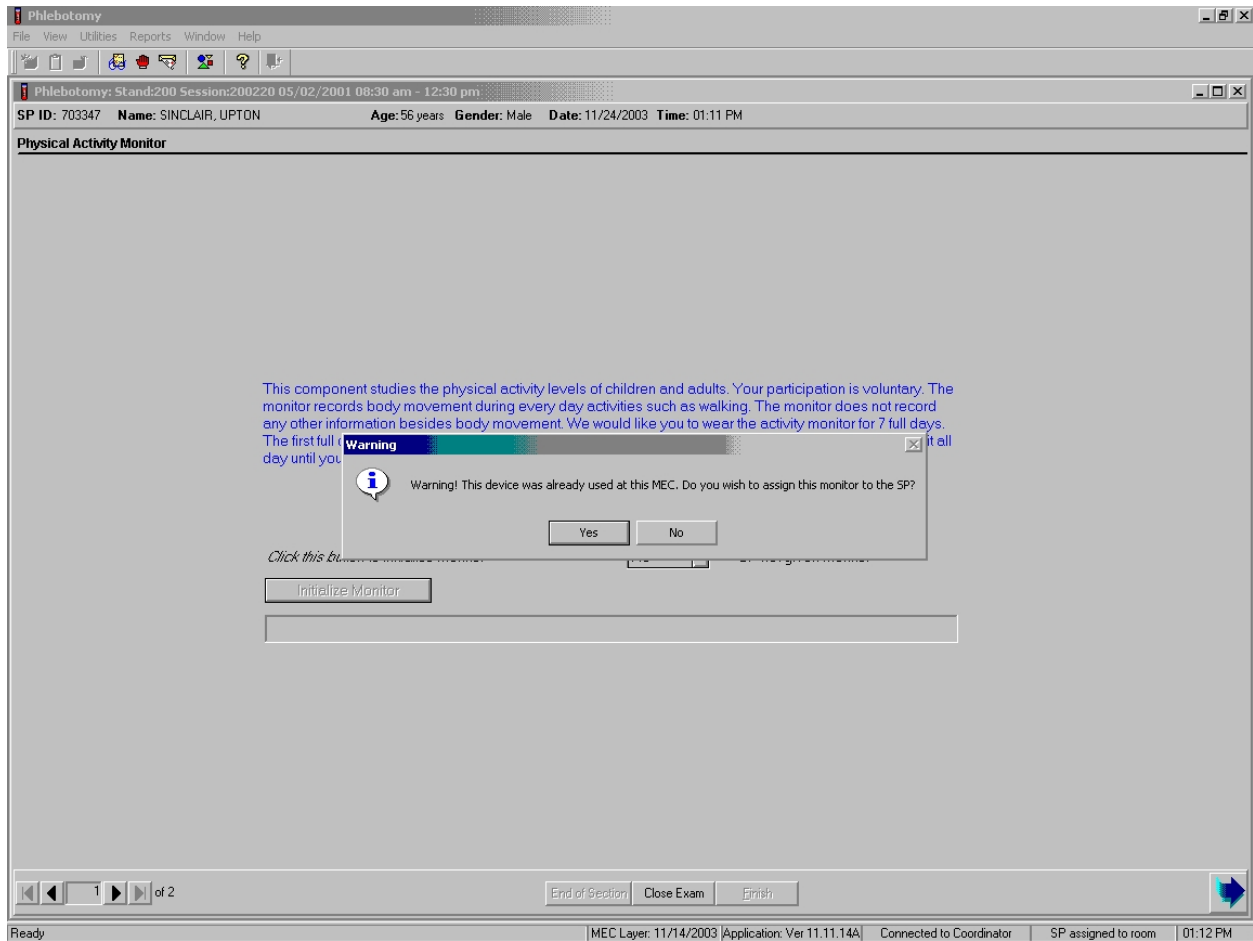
Phlebotomy
File View Utilities Reports Window Help

Phlebotomy: Stand:200 Session:200220 05/02/2001 08:30 am - 12:30 pm

SP ID: 703347 Name: SINCLAIR, UPTON Age: 56 years Gender: Male Date: 11/24/2003 Time: 01:11 PM

Physical Activity Monitor

This component studies the physical activity levels of children and adults. Your participation is voluntary. The monitor records body movement during every day activities such as walking. The monitor does not record any other information besides body movement. We would like you to wear the activity monitor for 7 full days. The first full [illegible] it all day until you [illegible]

Warning

Warning! This device was already used at this MEC. Do you wish to assign this monitor to the SP?

Yes No

Click this bu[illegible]

Initialize Monitor

1 of 2

End of Section Close Exam Finish

Ready | MEC Layer: 11/14/2003 | Application: Ver 11.11.14A | Connected to Coordinator | SP assigned to room | 01:12 PM